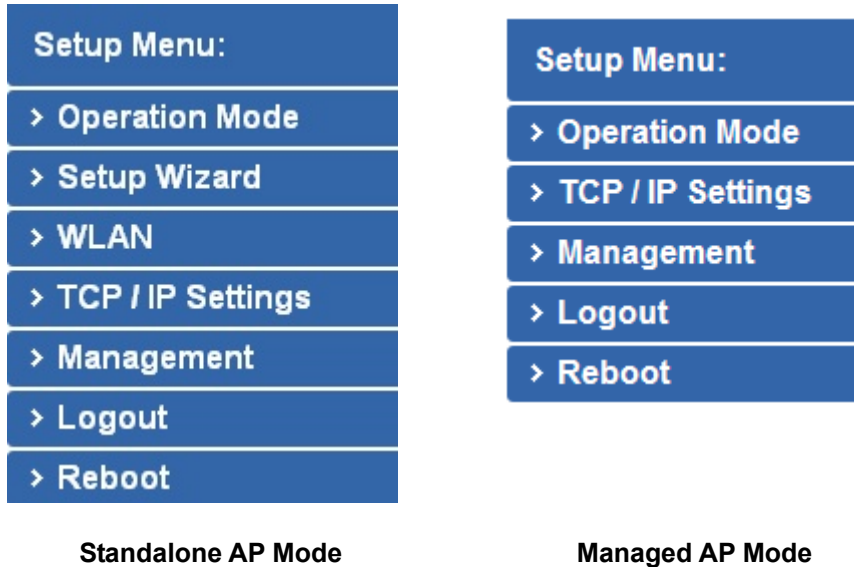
Setup Menu:

> Operation Mode

> Setup Wizard

> WLAN

> TCP / IP Settings

> Management

> Logout

> Reboot

Standalone AP Mode

Setup Menu:

> Operation Mode

> TCP / IP Settings

> Management

> Logout

> Reboot

Managed AP Mode